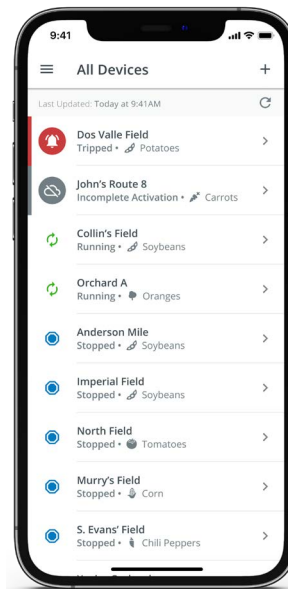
9:41

All Devices
+

Last Updated: Today at 9:41AM

Dos Valle Field
Tripped • Potatoes

John's Route 8
Incomplete Activation • Carrots

Collin's Field
Running • Soybeans

Orchard A
Running • Oranges

Anderson Mile
Stopped • Soybeans

Imperial Field
Stopped • Soybeans

North Field
Stopped • Tomatoes

Murry's Field
Stopped • Corn

S. Evans' Field
Stopped • Chili Peppers

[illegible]